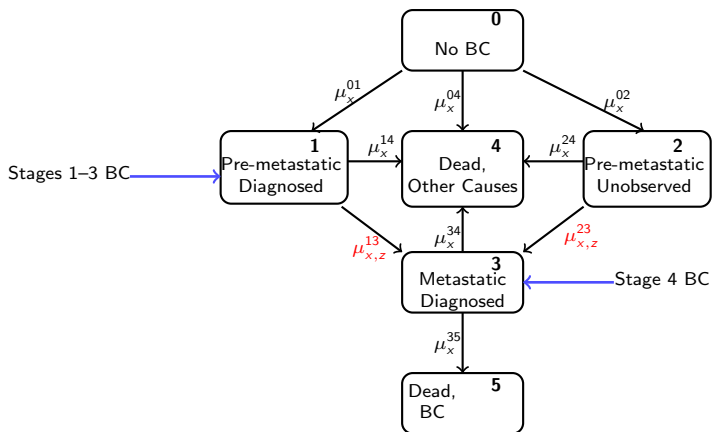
0
No BC

$\mu_x^{01}$
$\mu_x^{04}$
$\mu_x^{02}$

Stages 1–3 BC

1
Pre-metastatic Diagnosed

$\mu_x^{14}$

4
Dead, Other Causes

$\mu_x^{24}$

2
Pre-metastatic Unobserved

$\mu_{x,z}^{13}$
$\mu_x^{34}$
$\mu_{x,z}^{23}$

3
Metastatic Diagnosed

Stage 4 BC

$\mu_x^{35}$

5
Dead, BC